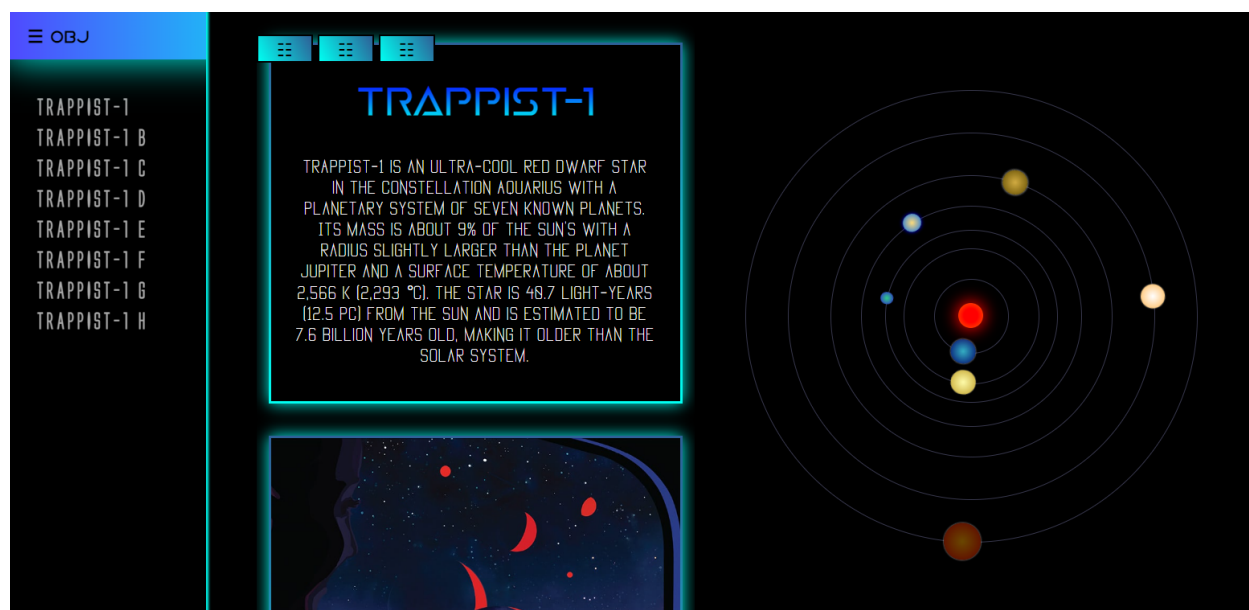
☰ OBJ

TRAPPIST-1
TRAPPIST-1 B
TRAPPIST-1 C
TRAPPIST-1 D
TRAPPIST-1 E
TRAPPIST-1 F
TRAPPIST-1 G
TRAPPIST-1 H

TRAPPIST-1

TRAPPIST-1 IS AN ULTRA-COOL RED DWARF STAR IN THE CONSTELLATION AQUARIUS WITH A PLANETARY SYSTEM OF SEVEN KNOWN PLANETS. ITS MASS IS ABOUT 9% OF THE SUN'S WITH A RADIUS SLIGHTLY LARGER THAN THE PLANET JUPITER AND A SURFACE TEMPERATURE OF ABOUT 2,566 K (2,293 °C). THE STAR IS 40.7 LIGHT-YEARS (12.5 PC) FROM THE SUN AND IS ESTIMATED TO BE 7.6 BILLION YEARS OLD, MAKING IT OLDER THAN THE SOLAR SYSTEM.